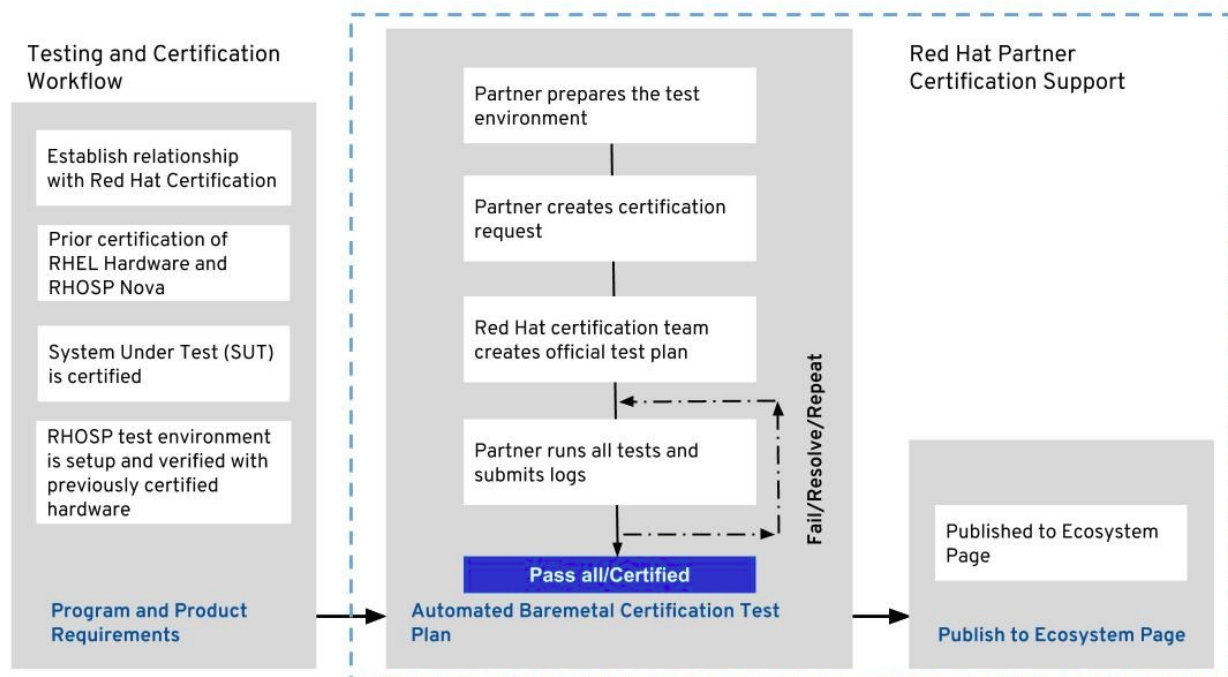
Testing and Certification Workflow

Establish relationship with Red Hat Certification

Prior certification of RHEL Hardware and RHOSP Nova

System Under Test (SUT) is certified

RHOSP test environment is setup and verified with previously certified hardware

Program and Product Requirements

Partner prepares the test environment

Partner creates certification request

Red Hat certification team creates official test plan

Partner runs all tests and submits logs

Fail/Resolve/Repeat

Pass all/Certified

Automated Baremetal Certification Test Plan

Red Hat Partner Certification Support

Published to Ecosystem Page

Publish to Ecosystem Page